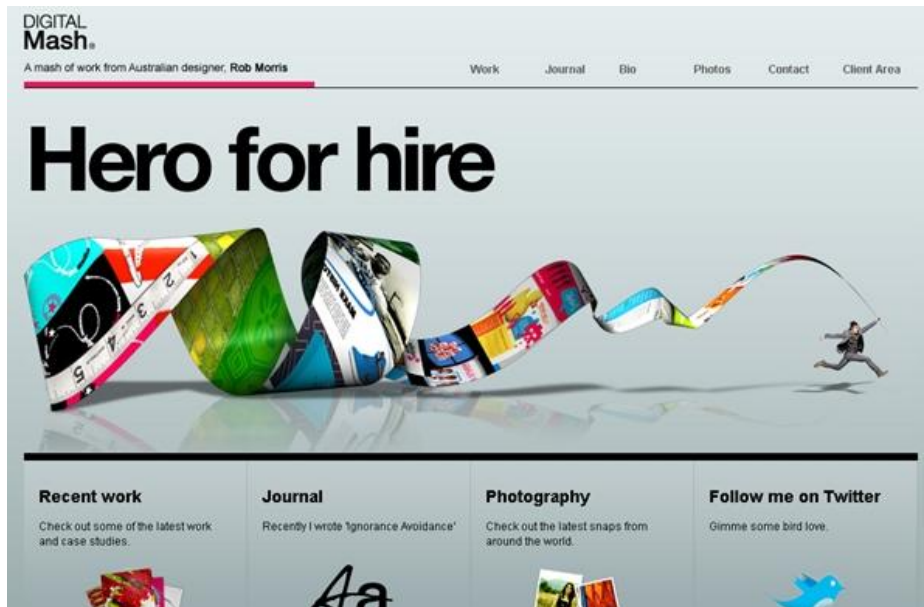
DIGITAL
Mash®

A mash of work from Australian designer, **Rob Morris**

Work Journal Bio Photos Contact Client Area

Hero for hire

Recent work
Check out some of the latest work and case studies.

Journal
Recently I wrote 'Ignorance Avoidance'

Photography
Check out the latest snaps from around the world.

Follow me on Twitter
Gimme some bird love.